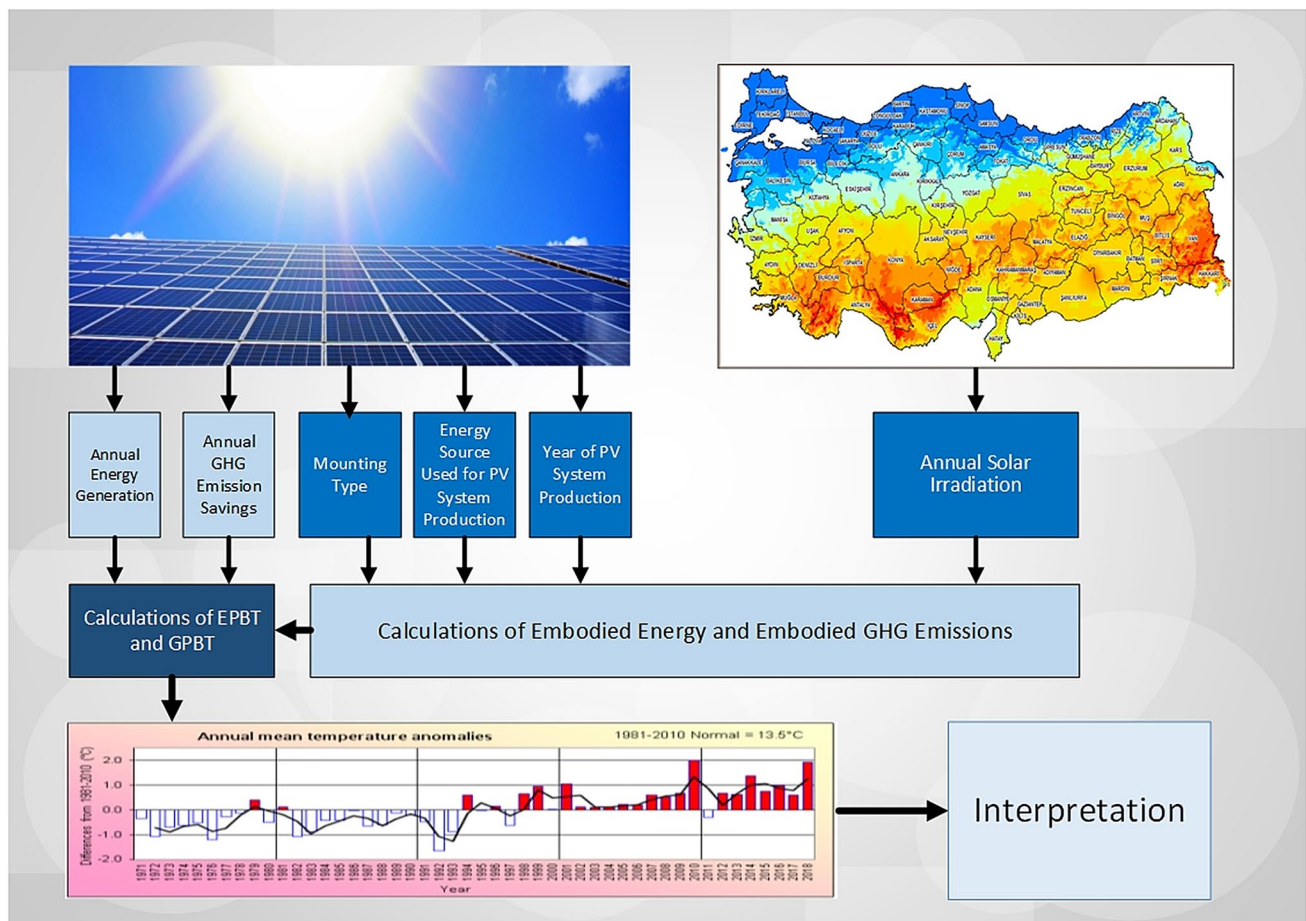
Annual Energy Generation

Annual GHG Emission Savings

Mounting Type

Energy Source Used for PV System Production

Year of PV System Production

Annual Solar Irradiation

Calculations of EPBT and GPBT

Calculations of Embodied Energy and Embodied GHG Emissions

Annual mean temperature anomalies

1981-2010 Normal = 13.5°C

Differences from 1981-2010 (°C)

2.0
1.0
0.0
-1.0
-2.0

1971 1972 1973 1974 1975 1976 1977 1978 1979 1980 1981 1982 1983 1984 1985 1986 1987 1988 1989 1990 1991 1992 1993 1994 1995 1996 1997 1998 1999 2000 2001 2002 2003 2004 2005 2006 2007 2008 2009 2010 2011 2012 2013 2014 2015 2016 2017 2018

Year

Interpretation